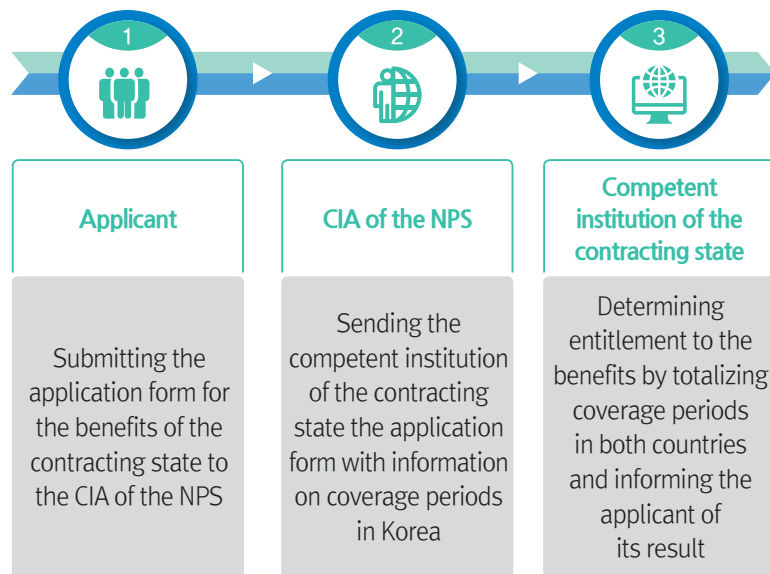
1

2

3

Applicant

CIA of the NPS

Competent institution of the contracting state

Submitting the application form for the benefits of the contracting state to the CIA of the NPS

Sending the competent institution of the contracting state the application form with information on coverage periods in Korea

Determining entitlement to the benefits by totalizing coverage periods in both countries and informing the applicant of its result